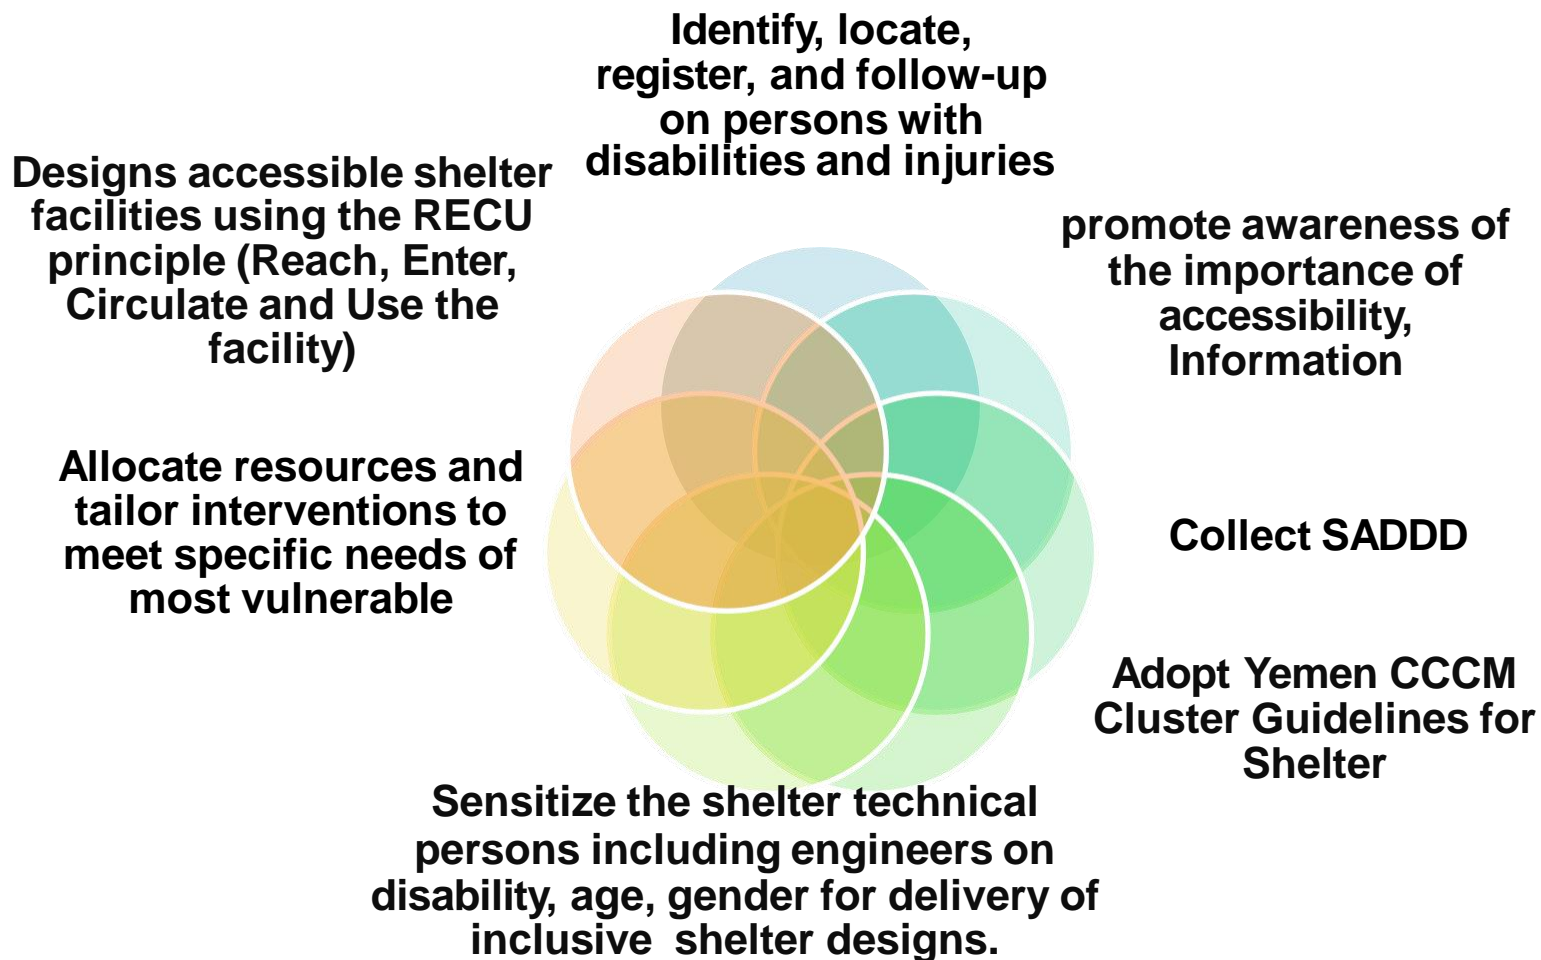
Identify, locate, register, and follow-up on persons with disabilities and injuries

promote awareness of the importance of accessibility, Information

Collect SADDD

Adopt Yemen CCCM Cluster Guidelines for Shelter

Sensitize the shelter technical persons including engineers on disability, age, gender for delivery of inclusive shelter designs.

Allocate resources and tailor interventions to meet specific needs of most vulnerable

Designs accessible shelter facilities using the RECU principle (Reach, Enter, Circulate and Use the facility)